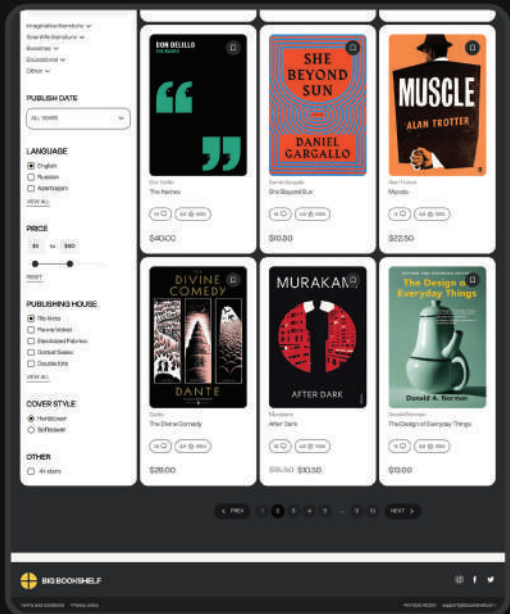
Imaginative literature
Scientific literature
Business
Educational
Other

PUBLISH DATE
ALL YEARS

LANGUAGE
English
Russian
Azerbaijani
VIEW ALL

PRICE
\$1 to \$60
RESET

PUBLISHING HOUSE
Ob Kniha
Panna Voked
Electrolized Fabrics
Dotted Swiss
Double Knit
VIEW ALL

COVER STYLE
Hardcover
Softcover

OTHER
4+ stars

DON DELILLO
THE NAMES
“ ”
Don DeLillo
The Names
\$40.00

SHE BEYOND SUN
DANIEL GARGALLO
Daniel Gargallo
She Beyond Sun
\$10.50

MUSCLE
ALAN TROTTER
Alan Trotter
Muscle
\$22.50

DIVINE COMEDY
DANTE
Dante
The Divine Comedy
\$28.00

MURAKAMI
AFTER DARK
Murakami
After Dark
\$16.50 \$10.50

The Design of Everyday Things
Donald A. Norman
Donald Norman
The Design of Everyday Things
\$13.00

PREV 1 2 3 4 5 ... 9 10 NEXT

BIG BOOKSHELF
Terms and conditions Privacy policy